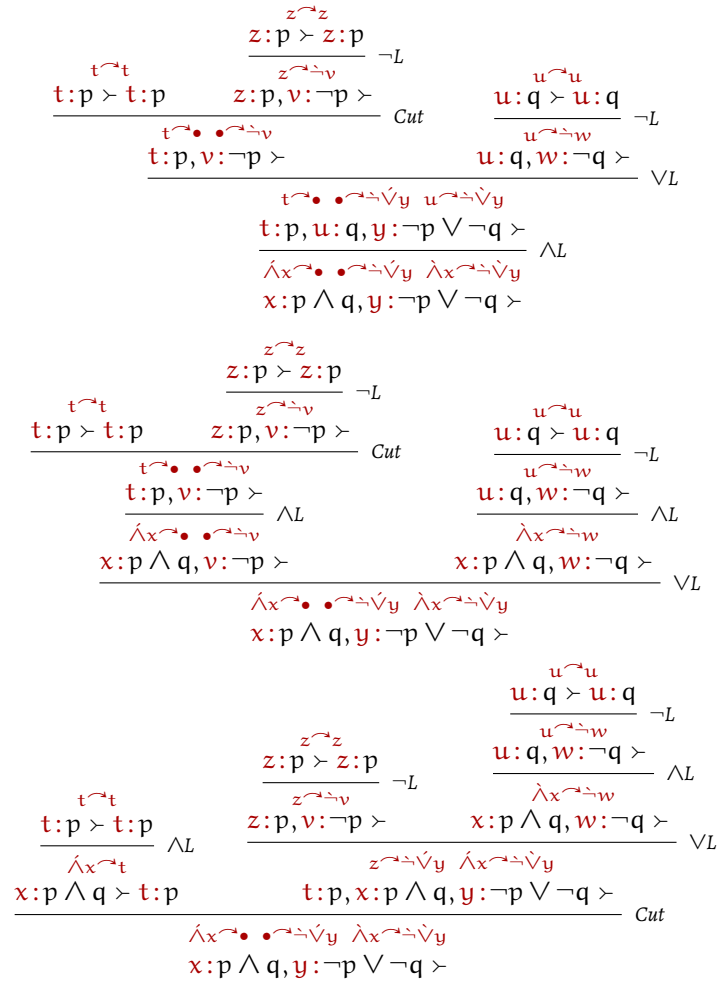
$z \frown z$
$z : p \succ z : p$
$\neg L$
$z \frown \neg v$
$t \frown t$
$t : p \succ t : p$ $z : p, v : \neg p \succ$ Cut
$u \frown u$
$u : q \succ u : q$
$\neg L$
$u \frown \neg w$
$t \frown \bullet \;\; \bullet \frown \neg v$
$t : p, v : \neg p \succ$ $u : q, w : \neg q \succ$ $\vee L$
$t \frown \bullet \;\; \bullet \frown \neg \acute{\vee} y \;\; u \frown \neg \grave{\vee} y$
$t : p, u : q, y : \neg p \vee \neg q \succ$ $\wedge L$
$\acute{\wedge} x \frown \bullet \;\; \bullet \frown \neg \acute{\vee} y \;\; \grave{\wedge} x \frown \neg \grave{\vee} y$
$x : p \wedge q, y : \neg p \vee \neg q \succ$

$z \frown z$
$z : p \succ z : p$
$\neg L$
$z \frown \neg v$
$t \frown t$
$t : p \succ t : p$ $z : p, v : \neg p \succ$ Cut
$u \frown u$
$u : q \succ u : q$
$\neg L$
$u \frown \neg w$
$t \frown \bullet \;\; \bullet \frown \neg v$
$t : p, v : \neg p \succ$ $\wedge L$
$u : q, w : \neg q \succ$ $\wedge L$
$\acute{\wedge} x \frown \bullet \;\; \bullet \frown \neg v$
$\grave{\wedge} x \frown \neg w$
$x : p \wedge q, v : \neg p \succ$ $x : p \wedge q, w : \neg q \succ$ $\vee L$
$\acute{\wedge} x \frown \bullet \;\; \bullet \frown \neg \acute{\vee} y \;\; \grave{\wedge} x \frown \neg \grave{\vee} y$
$x : p \wedge q, y : \neg p \vee \neg q \succ$

$u \frown u$
$u : q \succ u : q$
$\neg L$
$u \frown \neg w$
$z \frown z$
$z : p \succ z : p$ $\neg L$
$u : q, w : \neg q \succ$ $\wedge L$
$z \frown \neg v$
$\grave{\wedge} x \frown \neg w$
$t \frown t$
$t : p \succ t : p$ $\wedge L$
$z : p, v : \neg p \succ$ $x : p \wedge q, w : \neg q \succ$ $\vee L$
$\acute{\wedge} x \frown t$
$z \frown \neg \acute{\vee} y \;\; \grave{\wedge} x \frown \neg \grave{\vee} y$
$x : p \wedge q \succ t : p$ $t : p, x : p \wedge q, y : \neg p \vee \neg q \succ$ Cut
$\acute{\wedge} x \frown \bullet \;\; \bullet \frown \neg \acute{\vee} y \;\; \grave{\wedge} x \frown \neg \grave{\vee} y$
$x : p \wedge q, y : \neg p \vee \neg q \succ$